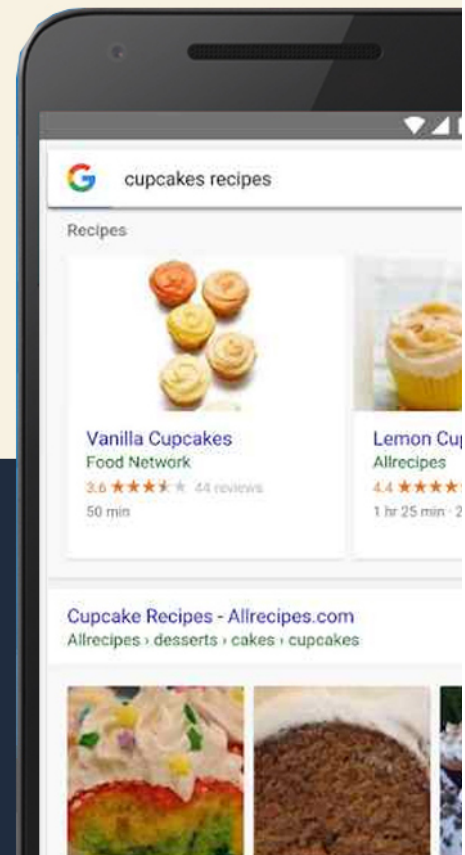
G cupcakes recipes

Recipes

Vanilla Cupcakes
Food Network
3.6 ★★★★★ 44 reviews
50 min

Lemon Cup
Allrecipes
4.4 ★★★★
1 hr 25 min · 2

Cupcake Recipes - Allrecipes.com
Allrecipes › desserts › cakes › cupcakes